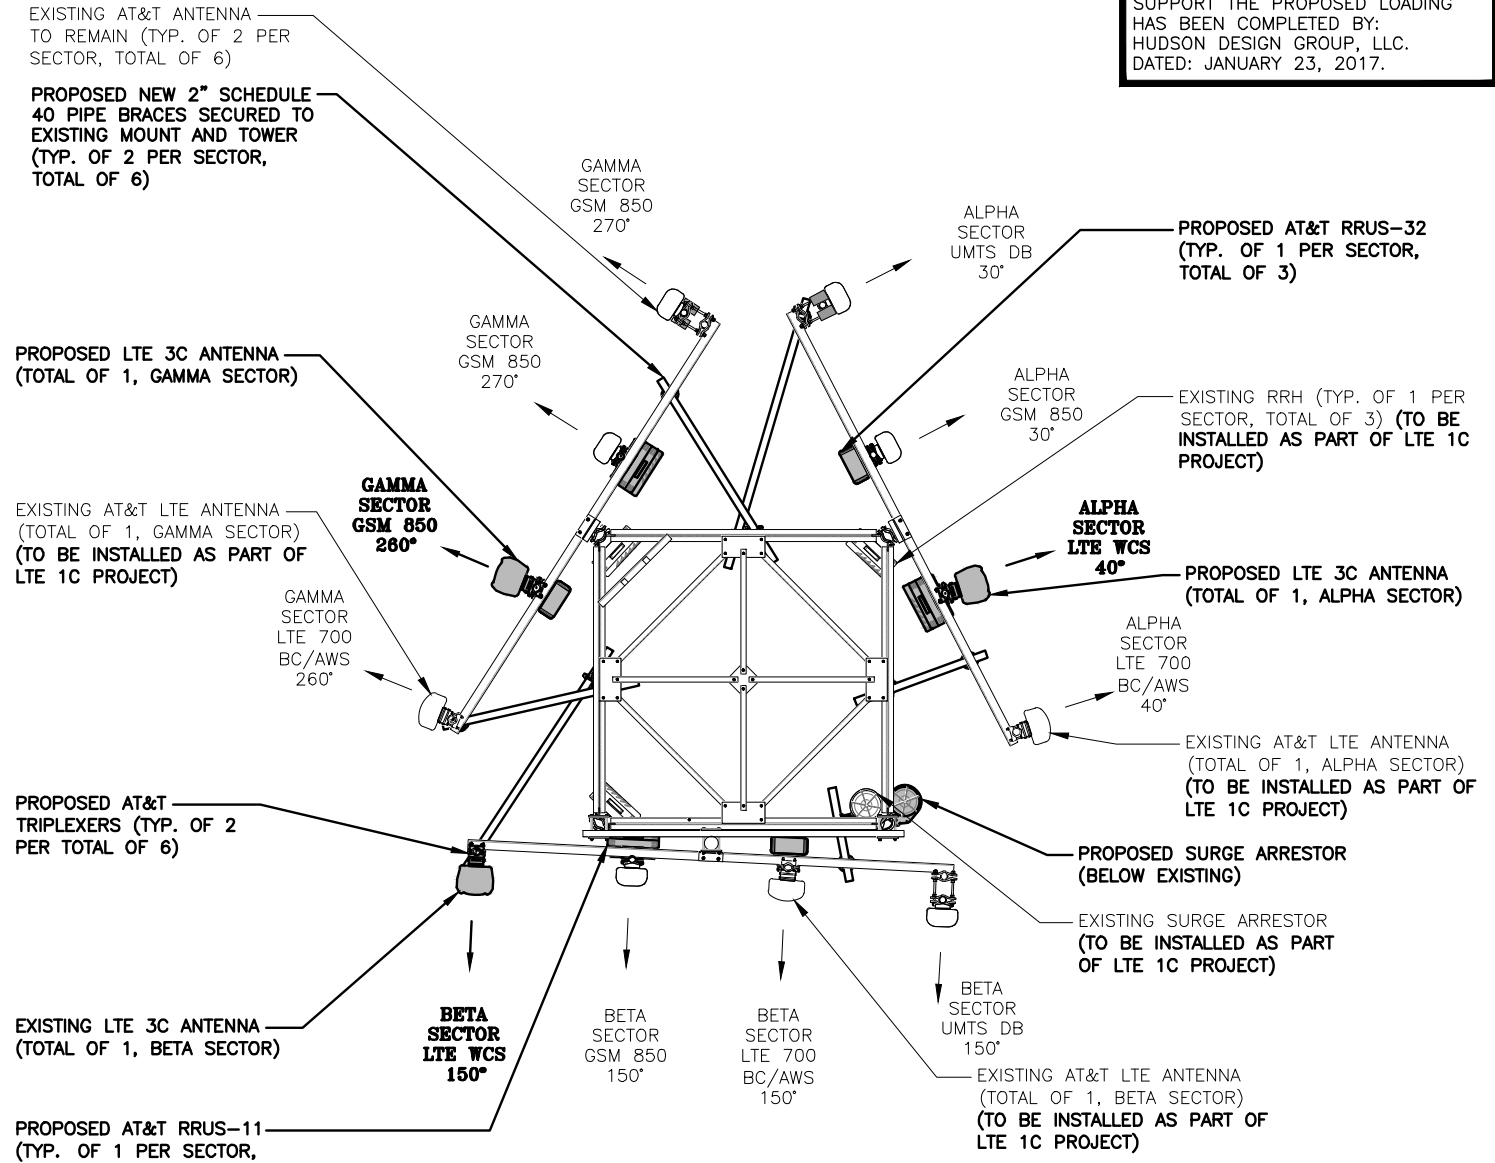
SUPPORT THE PROPOSED LOADING HAS BEEN COMPLETED BY: HUDSON DESIGN GROUP, LLC. DATED: JANUARY 23, 2017.

EXISTING AT&T ANTENNA TO REMAIN (TYP. OF 2 PER SECTOR, TOTAL OF 6)

PROPOSED NEW 2" SCHEDULE 40 PIPE BRACES SECURED TO EXISTING MOUNT AND TOWER (TYP. OF 2 PER SECTOR, TOTAL OF 6)

GAMMA SECTOR GSM 850 270°

ALPHA SECTOR UMTS DB 30°

PROPOSED AT&T RRUS-32 (TYP. OF 1 PER SECTOR, TOTAL OF 3)

GAMMA SECTOR GSM 850 270°

PROPOSED LTE 3C ANTENNA (TOTAL OF 1, GAMMA SECTOR)

ALPHA SECTOR GSM 850 30°

EXISTING RRH (TYP. OF 1 PER SECTOR, TOTAL OF 3) (TO BE INSTALLED AS PART OF LTE 1C PROJECT)

GAMMA SECTOR GSM 850 260°

EXISTING AT&T LTE ANTENNA (TOTAL OF 1, GAMMA SECTOR) (TO BE INSTALLED AS PART OF LTE 1C PROJECT)

ALPHA SECTOR LTE WCS 40°

PROPOSED LTE 3C ANTENNA (TOTAL OF 1, ALPHA SECTOR)

GAMMA SECTOR LTE 700 BC/AWS 260°

ALPHA SECTOR LTE 700 BC/AWS 40°

EXISTING AT&T LTE ANTENNA (TOTAL OF 1, ALPHA SECTOR) (TO BE INSTALLED AS PART OF LTE 1C PROJECT)

PROPOSED AT&T TRIPLEXERS (TYP. OF 2 PER TOTAL OF 6)

PROPOSED SURGE ARRESTOR (BELOW EXISTING)

EXISTING SURGE ARRESTOR (TO BE INSTALLED AS PART OF LTE 1C PROJECT)

BETA SECTOR UMTS DB 150°

EXISTING LTE 3C ANTENNA (TOTAL OF 1, BETA SECTOR)

BETA SECTOR LTE WCS 150°

BETA SECTOR GSM 850 150°

BETA SECTOR LTE 700 BC/AWS 150°

EXISTING AT&T LTE ANTENNA (TOTAL OF 1, BETA SECTOR) (TO BE INSTALLED AS PART OF LTE 1C PROJECT)

PROPOSED AT&T RRUS-11 (TYP. OF 1 PER SECTOR,